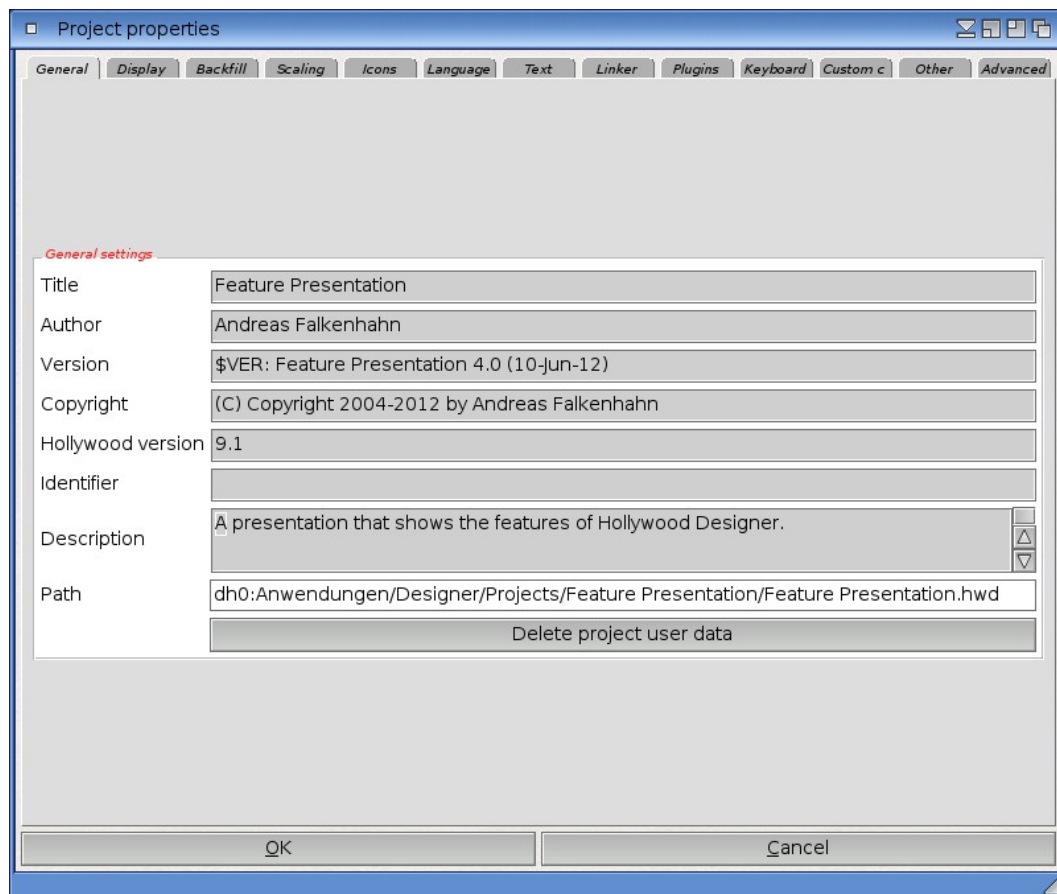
Project properties

General | Display | Backfill | Scaling | Icons | Language | Text | Linker | Plugins | Keyboard | Custom c | Other | Advanced

General settings

Title | Feature Presentation

Author | Andreas Falkenhahn

Version | $VER: Feature Presentation 4.0 (10-Jun-12)

Copyright | (C) Copyright 2004-2012 by Andreas Falkenhahn

Hollywood version | 9.1

Identifier |

Description | A presentation that shows the features of Hollywood Designer.

Path | dh0:Anwendungen/Designer/Projects/Feature Presentation/Feature Presentation.hwd

Delete project user data

OK

Cancel